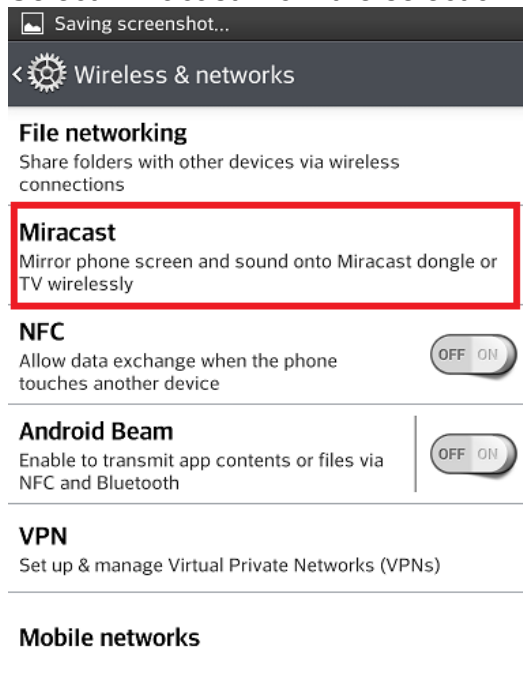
Saving screenshot...

Wireless & networks

File networking
Share folders with other devices via wireless connections

Miracast
Mirror phone screen and sound onto Miracast dongle or TV wirelessly

NFC
Allow data exchange when the phone touches another device
OFF ON

Android Beam
Enable to transmit app contents or files via NFC and Bluetooth
OFF ON

VPN
Set up & manage Virtual Private Networks (VPNs)

Mobile networks